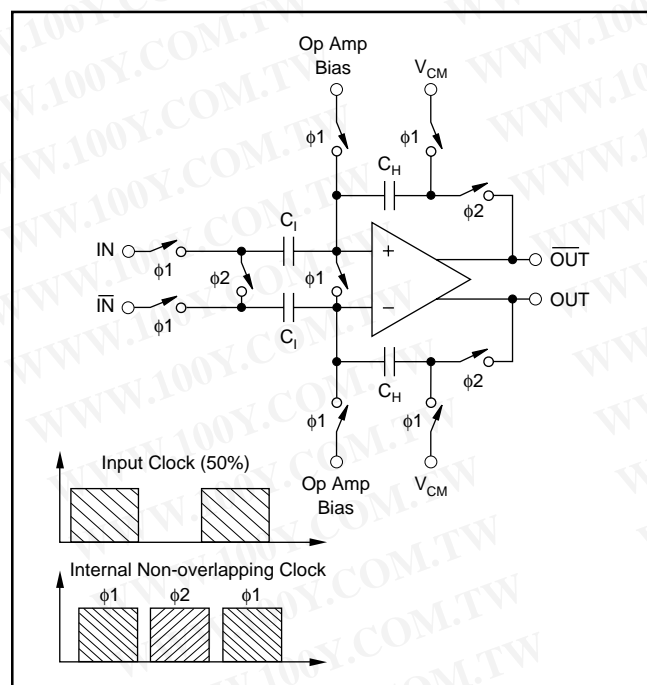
Op Amp Bias

$V_{CM}$

$\phi1$

$\phi1$

$C_H$

$\phi2$

IN

$\phi1$

$C_I$

+

$\overline{OUT}$

$\overline{IN}$

$\phi1$

$\phi2$

$\phi1$

$C_I$

−

OUT

$C_H$

$\phi2$

$\phi1$

$\phi1$

Input Clock (50%)

Op Amp Bias

$V_{CM}$

Internal Non-overlapping Clock

$\phi1$ $\phi2$ $\phi1$

WWW.100Y.COM.TW